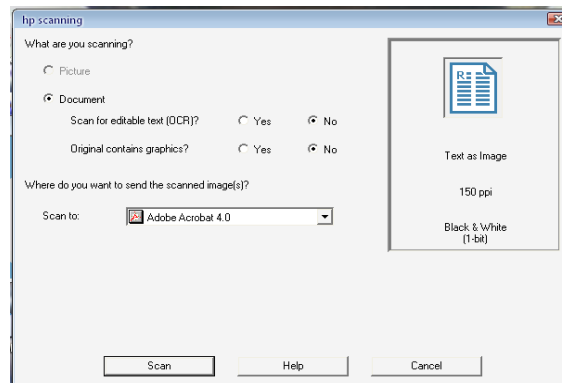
hp scanning

What are you scanning?

Picture

Document

Scan for editable text (OCR)? Yes No

Original contains graphics? Yes No

Where do you want to send the scanned image(s)?

Scan to: Adobe Acrobat 4.0

Text as Image

150 ppi

Black & White
(1-bit)

Scan Help Cancel